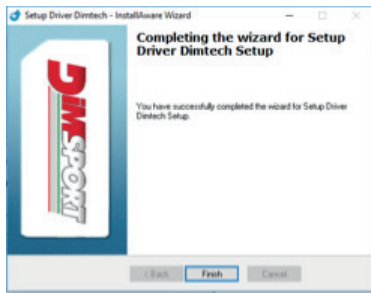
Setup Driver Dimtech - InstallAware Wizard

Completing the wizard for Setup Driver Dimtech Setup

You have successfully completed the wizard for Setup Driver Dimtech Setup.

DiMSPORT

< Back

Finish

Cancel